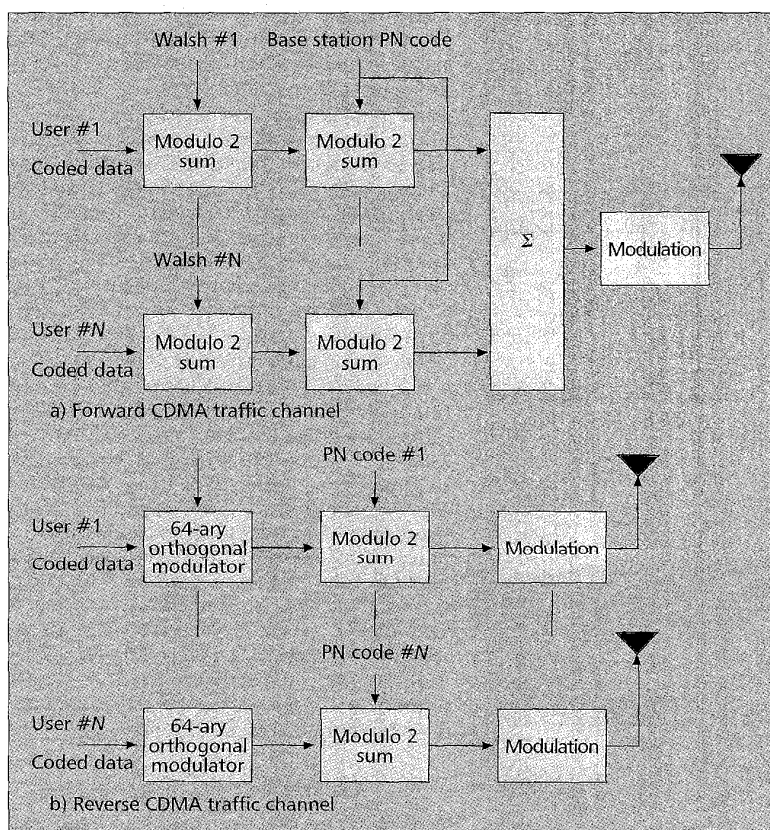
Walsh #1

Base station PN code

User #1
Coded data

Modulo 2 sum

Modulo 2 sum

$\Sigma$

Modulation

Walsh #N

User #N
Coded data

Modulo 2 sum

Modulo 2 sum

a) Forward CDMA traffic channel

PN code #1

User #1
Coded data

64-ary orthogonal modulator

Modulo 2 sum

Modulation

PN code #N

User #N
Coded data

64-ary orthogonal modulator

Modulo 2 sum

Modulation

b) Reverse CDMA traffic channel